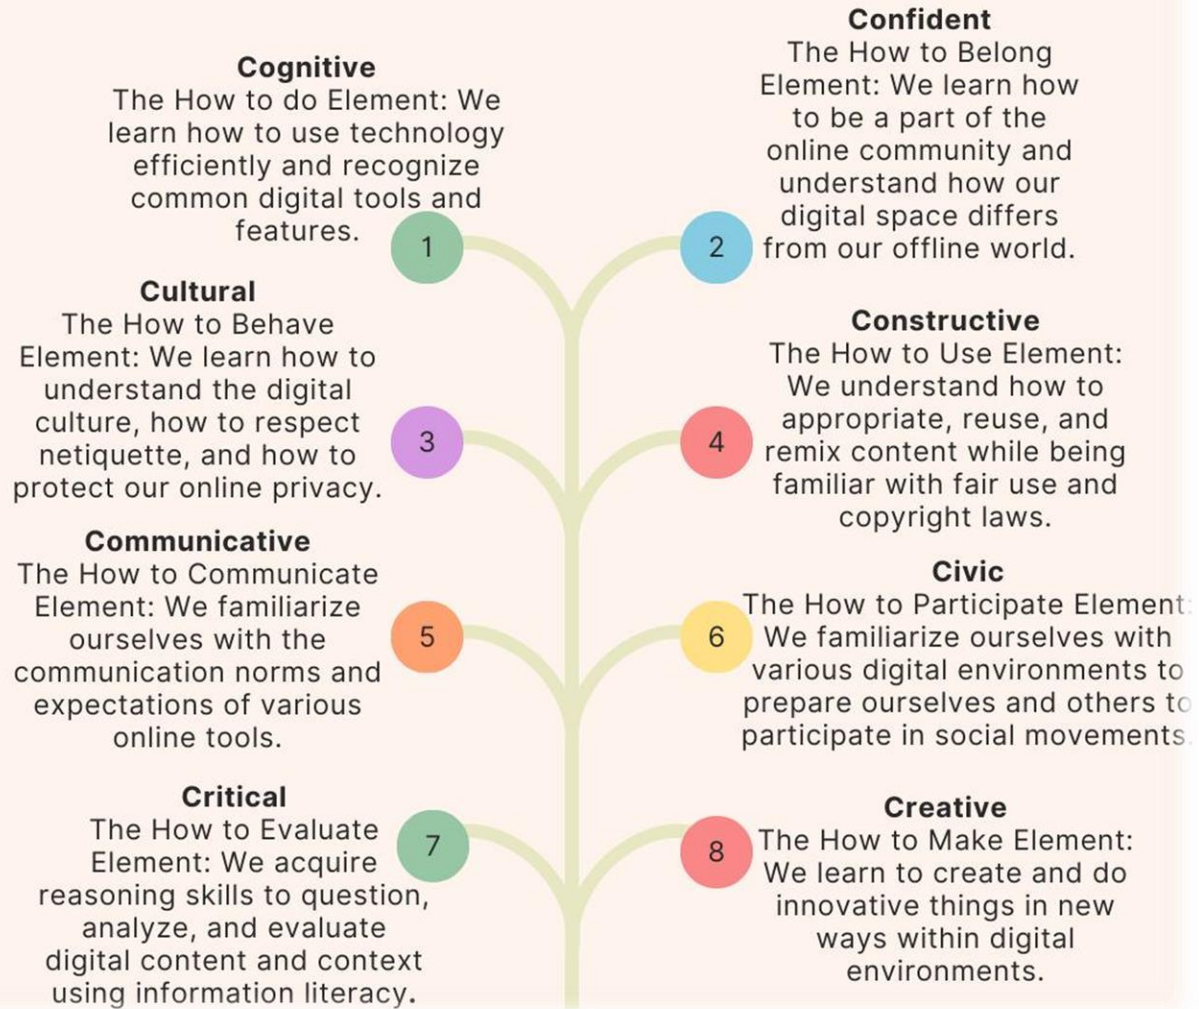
Cognitive
The How to do Element: We learn how to use technology efficiently and recognize common digital tools and features.

1

Confident
The How to Belong Element: We learn how to be a part of the online community and understand how our digital space differs from our offline world.

2

Cultural
The How to Behave Element: We learn how to understand the digital culture, how to respect netiquette, and how to protect our online privacy.

3

Constructive
The How to Use Element: We understand how to appropriate, reuse, and remix content while being familiar with fair use and copyright laws.

4

Communicative
The How to Communicate Element: We familiarize ourselves with the communication norms and expectations of various online tools.

5

Civic
The How to Participate Element: We familiarize ourselves with various digital environments to prepare ourselves and others to participate in social movements.

6

Critical
The How to Evaluate Element: We acquire reasoning skills to question, analyze, and evaluate digital content and context using information literacy.

7

Creative
The How to Make Element: We learn to create and do innovative things in new ways within digital environments.

8